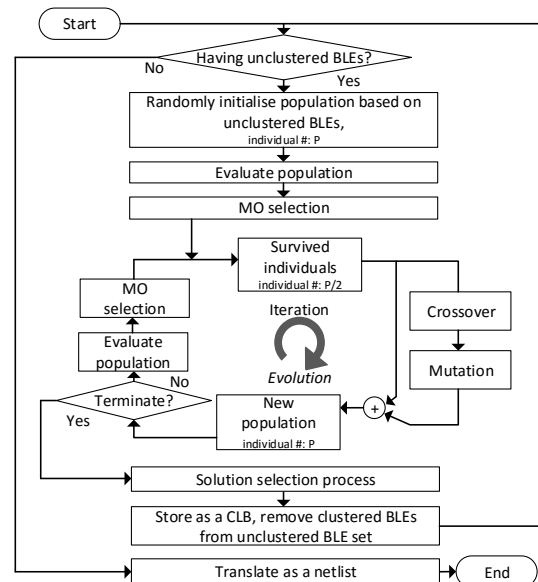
Start

Having unclustered BLEs?

No

Yes

Randomly initialise population based on unclustered BLEs,
individual #: P

Evaluate population

MO selection

Survived individuals
individual #: P/2

MO selection

Iteration

Crossover

Evaluate population

Evolution

Mutation

No

Terminate?

New population
individual #: P

+

Yes

Solution selection process

Store as a CLB, remove clustered BLEs from unclustered BLE set

Translate as a netlist

End